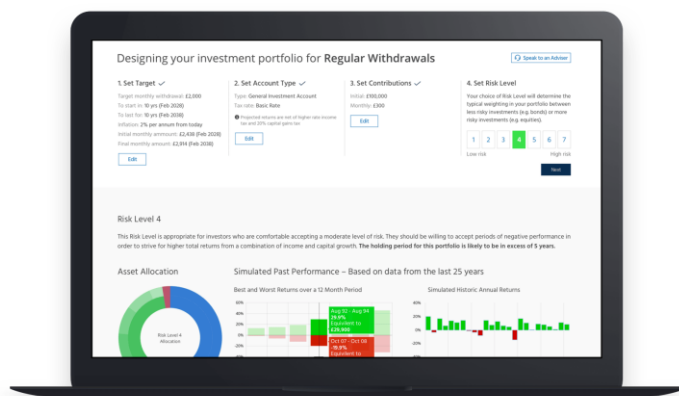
Designing your investment portfolio for **Regular Withdrawals**

Speak to an Adviser

1. Set Target ✓

Target monthly withdrawal: £2,000
To start in: 10 yrs (Feb 2028)
To last for: 10 yrs (Feb 2038)
Inflation: 2% per annum from today
Initial monthly amount: £2,436 (Feb 2028)
Final monthly amount: £2,914 (Feb 2038)

Edit

2. Set Account Type ✓

Type: General Investment Account
Tax rate: Basic Rate

Projected returns are net of higher rate income tax and 20% capital gains tax

Edit

3. Set Contributions ✓

Initial: £100,000
Monthly: £300

Edit

4. Set Risk Level

Your choice of Risk Level will determine the typical weighting in your portfolio between less risky investments (e.g. bonds) or more risky investments (e.g. equities).

1 2 3 4 5 6 7

Low risk High risk

Next

Risk Level 4

This Risk Level is appropriate for investors who are comfortable accepting a moderate level of risk. They should be willing to accept periods of negative performance in order to strive for higher total returns from a combination of income and capital growth. **The holding period for this portfolio is likely to be in excess of 5 years.**

Asset Allocation

Risk Level 4 Allocation

Simulated Past Performance – Based on data from the last 25 years

Best and Worst Returns over a 12 Month Period

40%
20%
0%
-20%
-40%

Aug 02 - Aug 04
29.9%
Equivalent to
£29,900

Oct 07 - Oct 08
-19.9%
Equivalent to
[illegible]

Simulated Historic Annual Returns